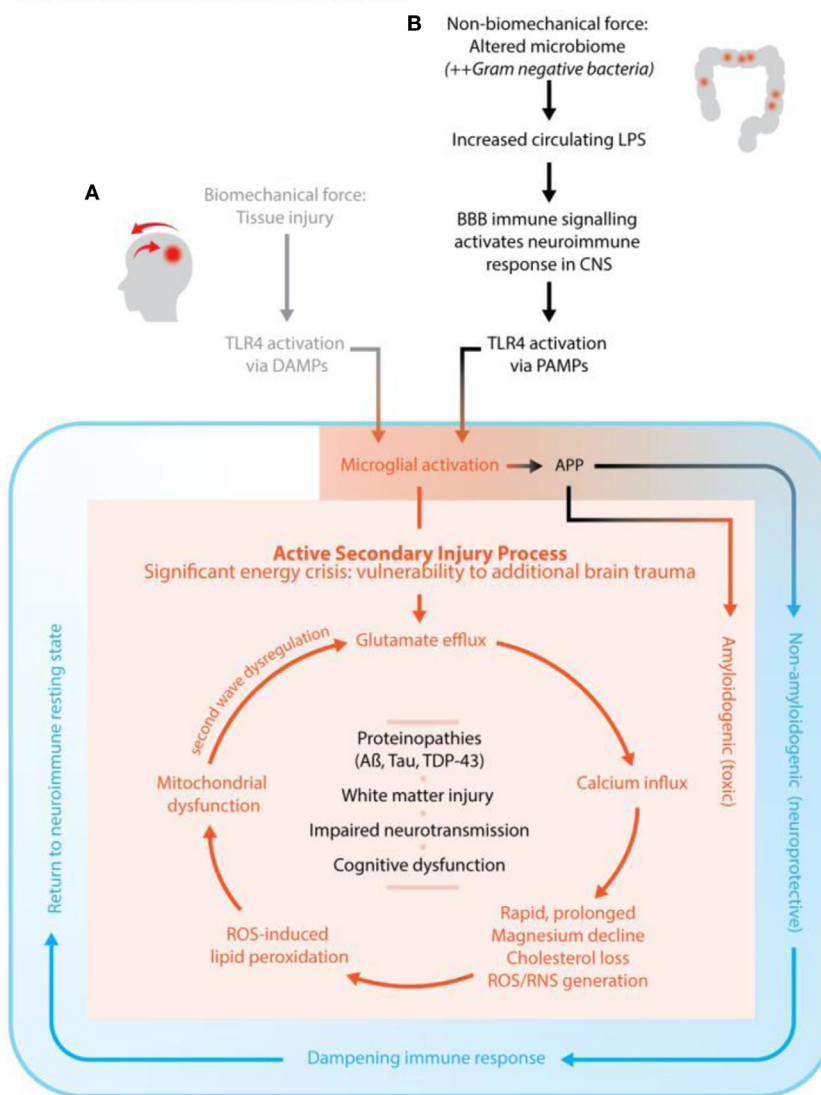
B

Non-biomechanical force: Altered microbiome (++Gram negative bacteria)

Increased circulating LPS

BBB immune signalling activates neuroimmune response in CNS

TLR4 activation via PAMPs

A

Biomechanical force: Tissue injury

TLR4 activation via DAMPs

Microglial activation

APP

Active Secondary Injury Process
Significant energy crisis: vulnerability to additional brain trauma

Glutamate efflux

Calcium influx

Rapid, prolonged Magnesium decline Cholesterol loss ROS/RNS generation

ROS-induced lipid peroxidation

Mitochondrial dysfunction

second wave dysregulation

Proteinopathies (Aß, Tau, TDP-43)

White matter injury

Impaired neurotransmission

Cognitive dysfunction

Amyloidogenic (toxic)

Non-amyloidogenic (neuroprotective)

Return to neuroimmune resting state

Dampening immune response